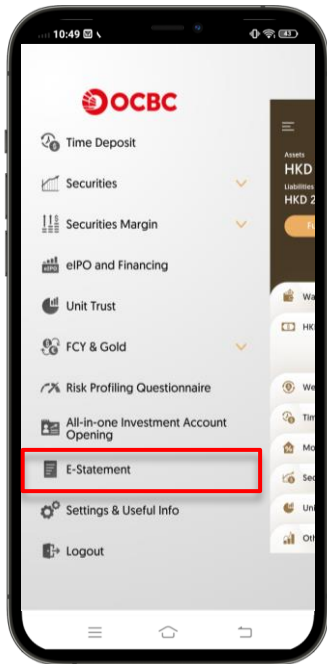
10:49

OCBC

Time Deposit

Securities

Securities Margin

eIPO and Financing

Unit Trust

FCY & Gold

Risk Profiling Questionnaire

All-in-one Investment Account Opening

E-Statement

Settings & Useful Info

Logout

Assets
HKD
Liabilities
HKD 2

Wa
HK
We
Tim
Mo
Sec
Uni
Oth